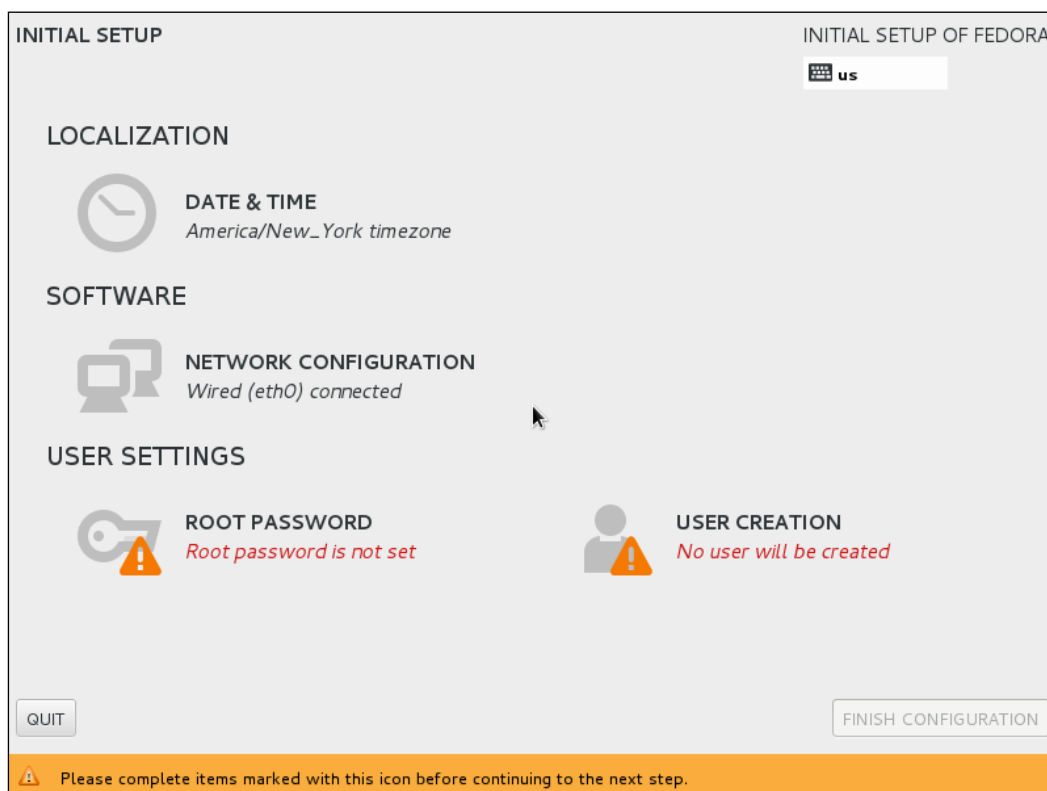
INITIAL SETUP

INITIAL SETUP OF FEDORA

us

LOCALIZATION

DATE & TIME
America/New_York timezone

SOFTWARE

NETWORK CONFIGURATION
Wired (eth0) connected

USER SETTINGS

ROOT PASSWORD
Root password is not set

USER CREATION
No user will be created

QUIT

FINISH CONFIGURATION

Please complete items marked with this icon before continuing to the next step.